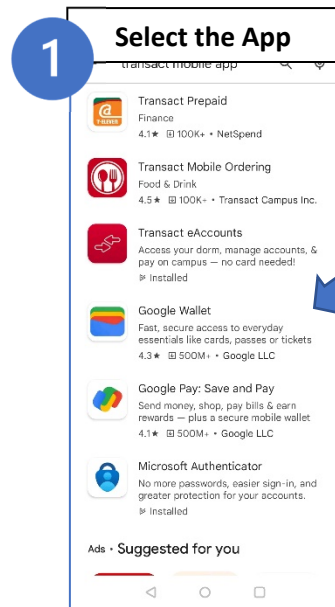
1

Select the App

transact mobile app

Transact Prepaid
Finance
4.1★ 100K+ • NetSpend

Transact Mobile Ordering
Food & Drink
4.5★ 100K+ • Transact Campus Inc.

Transact eAccounts
Access your dorm, manage accounts, & pay on campus — no card needed!
Installed

Google Wallet
Fast, secure access to everyday essentials like cards, passes or tickets
4.3★ 500M+ • Google LLC

Google Pay: Save and Pay
Send money, shop, pay bills & earn rewards — plus a secure mobile wallet
4.1★ 500M+ • Google LLC

Microsoft Authenticator
No more passwords, easier sign-in, and greater protection for your accounts.
Installed

Ads • Suggested for you